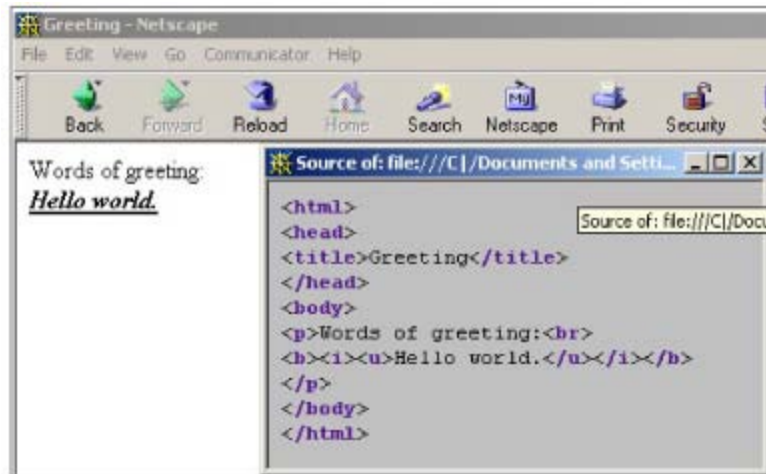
Greeting - Netscape

File Edit View Go Communicator Help

Back Forward Reload Home Search Netscape Print Security

Words of greeting:
Hello world.

Source of: file:///C|/Documents and Setti...

Source of: file:///C|/Docu

<html>
<head>
<title>Greeting</title>
</head>
<body>
<p>Words of greeting:<br>
<b><i><u>Hello world.</u></i></b>
</p>
</body>
</html>